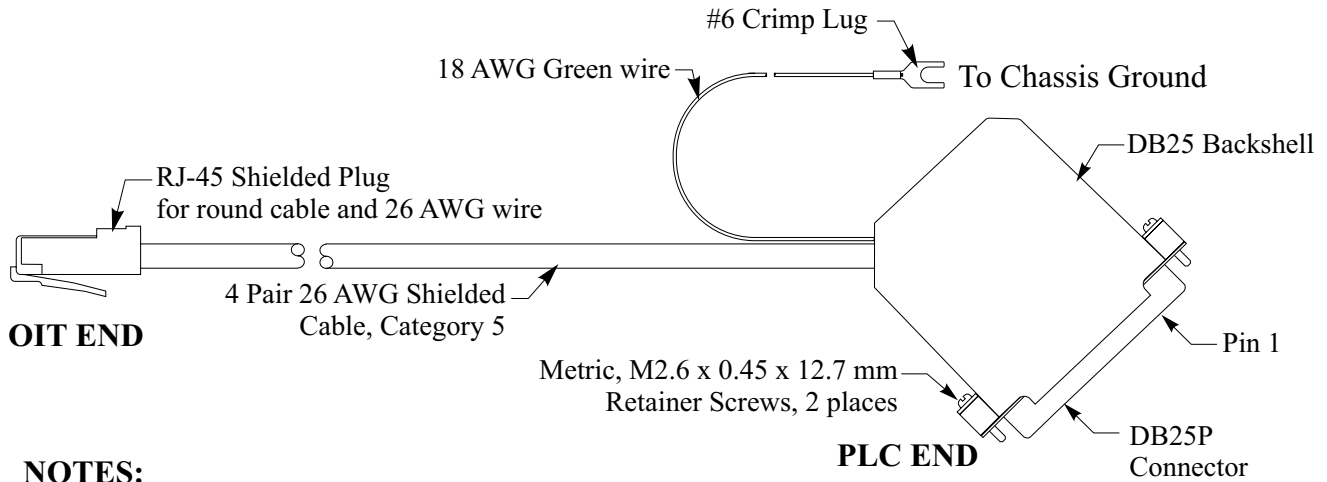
#6 Crimp Lug

18 AWG Green wire

To Chassis Ground

DB25 Backshell

RJ-45 Shielded Plug
for round cable and 26 AWG wire

4 Pair 26 AWG Shielded
Cable, Category 5

OIT END

Pin 1

Metric, M2.6 x 0.45 x 12.7 mm
Retainer Screws, 2 places

DB25P
Connector

PLC END

NOTES: